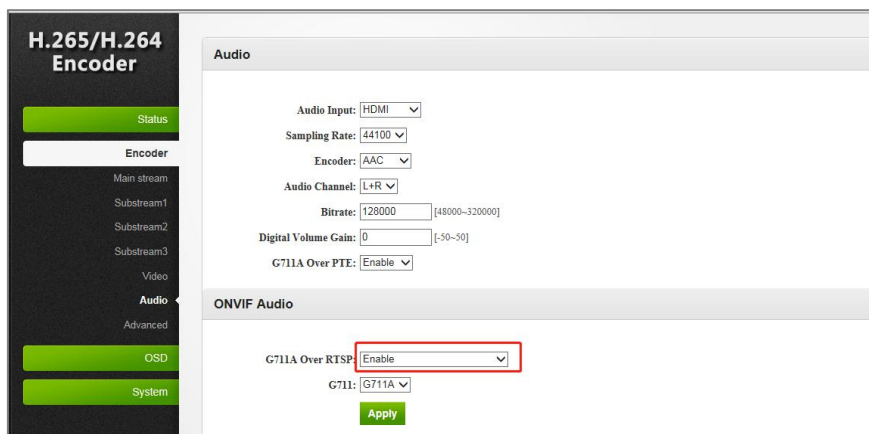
H.265/H.264 Encoder

Status

Encoder

Main stream

Substream1

Substream2

Substream3

Video

Audio

Advanced

OSD

System

Audio

Audio Input: HDMI

Sampling Rate: 44100

Encoder: AAC

Audio Channel: L+R

Bitrate: 128000 [48000~320000]

Digital Volume Gain: 0 [-50~50]

G711A Over PTE: Enable

ONVIF Audio

G711A Over RTSP: Enable

G711: G711A

Apply